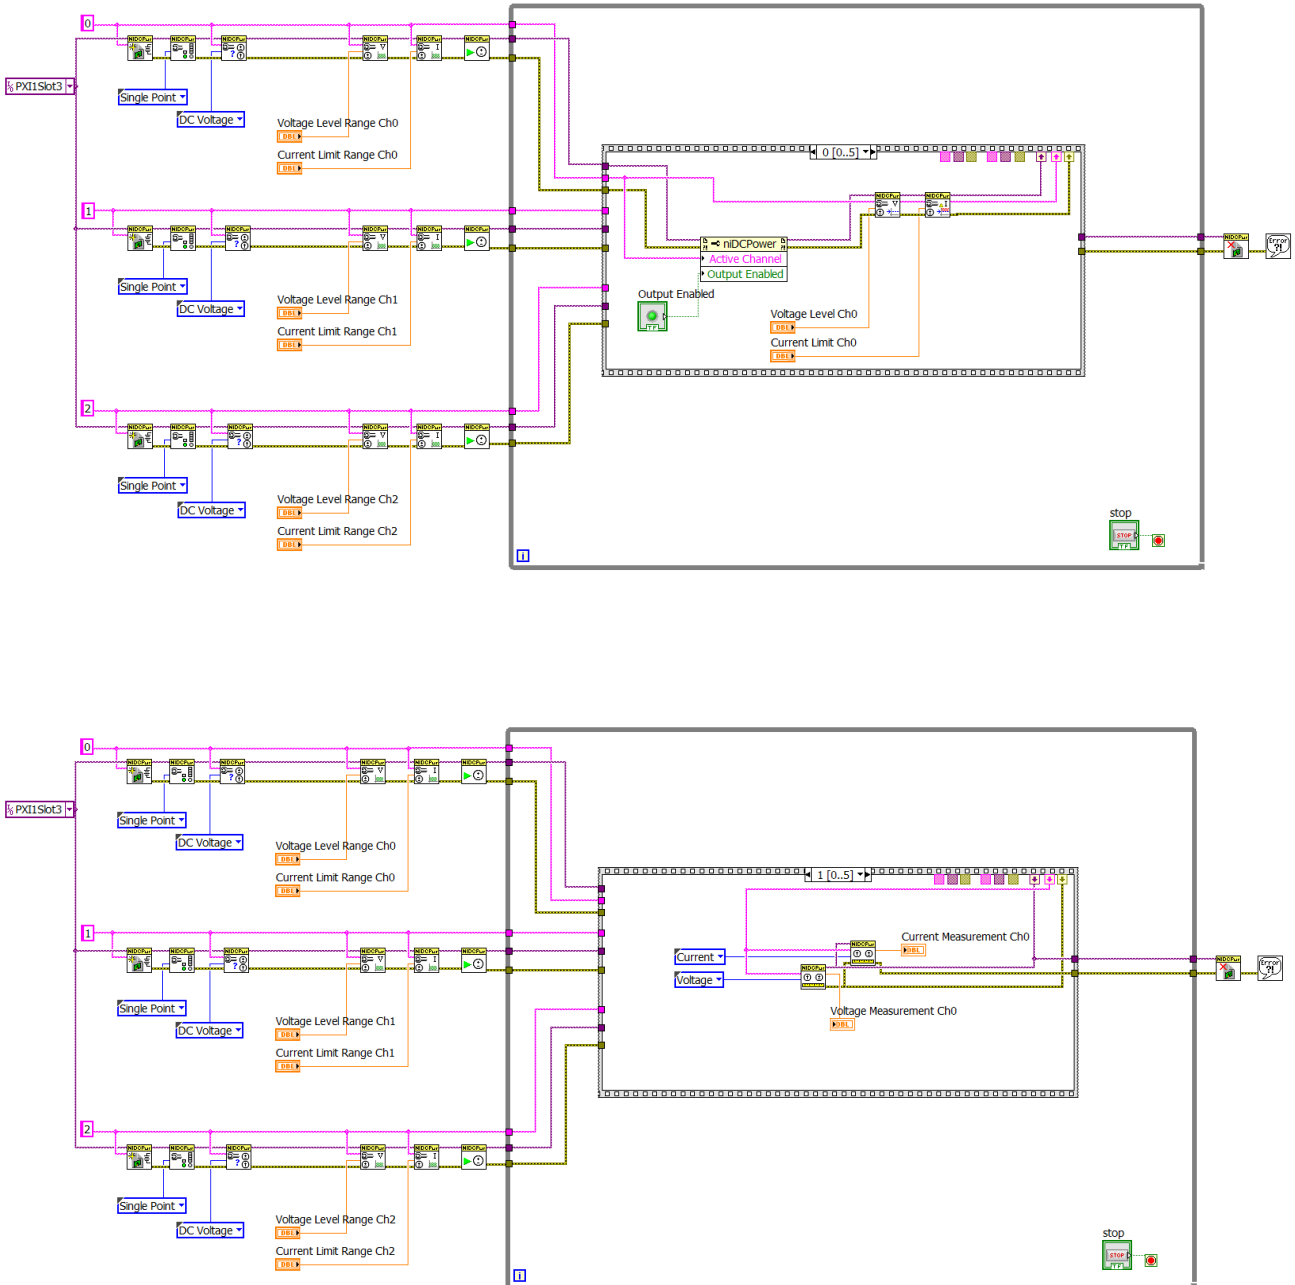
0
PXI1Slot3
Single Point
DC Voltage
Voltage Level Range Ch0
DBL
Current Limit Range Ch0
DBL
0 [0..5]
niDCPower
Active Channel
Output Enabled
Output Enabled
TF
Voltage Level Ch0
DBL
Current Limit Ch0
DBL
1
Single Point
DC Voltage
Voltage Level Range Ch1
DBL
Current Limit Range Ch1
DBL
2
Single Point
DC Voltage
Voltage Level Range Ch2
DBL
Current Limit Range Ch2
DBL
stop
STOP
TF
i

0
PXI1Slot3
Single Point
DC Voltage
Voltage Level Range Ch0
DBL
Current Limit Range Ch0
DBL
1 [0..5]
Current
Voltage
Current Measurement Ch0
DBL
Voltage Measurement Ch0
DBL
1
Single Point
DC Voltage
Voltage Level Range Ch1
DBL
Current Limit Range Ch1
DBL
2
Single Point
DC Voltage
Voltage Level Range Ch2
DBL
Current Limit Range Ch2
DBL
stop
STOP
TF
i